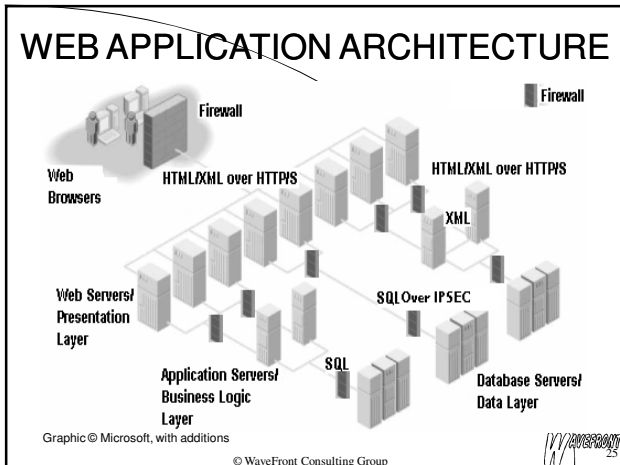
WEB APPLICATION ARCHITECTURE

Firewall

Firewall

Web Browsers

HTML/XML over HTTP/S

HTML/XML over HTTP/S

XML

Web Servers/ Presentation Layer

SQL Over IPSEC

SQL

Application Servers/ Business Logic Layer

Database Servers/ Data Layer

Graphic © Microsoft, with additions

WAVEFRONT

25

© WaveFront Consulting Group